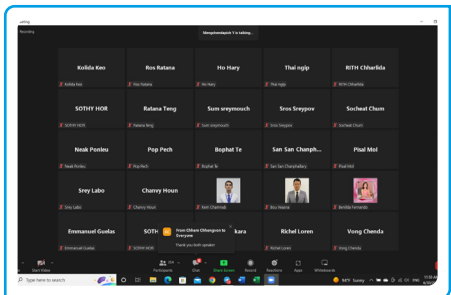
Recording

Mengchendaprich Y is talking...

Kolida Keo
Kolida Keo

Ros Ratana
Ros Ratana

Ho Hary
Ho Hary

Thai ngip
Thai ngip

RITH Chharlida
RITH Chharlida

SOTHY HOR
SOTHY HOR

Ratana Teng
Ratana Teng

Sum sreymouch
Sum sreymouch

Sros Sreypov
Sros Sreypov

Socheat Chum
Socheat Chum

Neak Ponleu
Neak Ponleu

Pop Pech
Pop Pech

Bophat Te
Bophat Te

San San Chanph...
San San Chanphalkry

Pisal Mol
Pisal Mol

Srey Lab
Srey Labo

Chanvy Houn
Chanvy Houn

Kem Chanrisa

Bory Veasna

Bersilda Fernando

Emmanuel Guelas
Emmanuel Guelas

SOTH

kara

From Chhorn Chhengmn to Everyone
Thank you both speaker

Richel Loren
Richel Loren

Vong Chenda
Vong Chenda

Start Video

Participants

Chat

Share Screen

Record

Reactions

Apps

Whiteboards

Type here to search

34°F Sunny